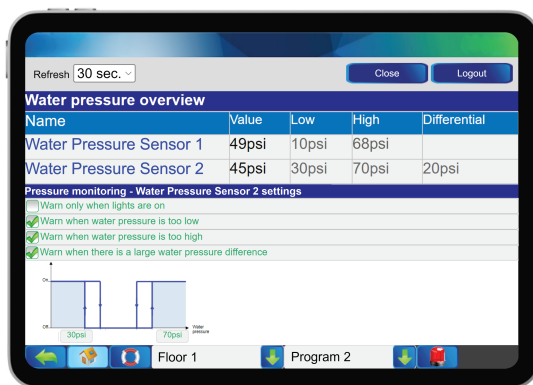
Refresh 30 sec.

Close

Logout

Water pressure overview

| Name | Value | Low | High | Differential |
|---|---|---|---|---|
| Water Pressure Sensor 1 | 49psi | 10psi | 68psi | |
| Water Pressure Sensor 2 | 45psi | 30psi | 70psi | 20psi |

Pressure monitoring - Water Pressure Sensor 2 settings

Warn only when lights are on

Warn when water pressure is too low

Warn when water pressure is too high

Warn when there is a large water pressure difference

On

Off

30psi

70psi

Water pressure

Floor 1

Program 2